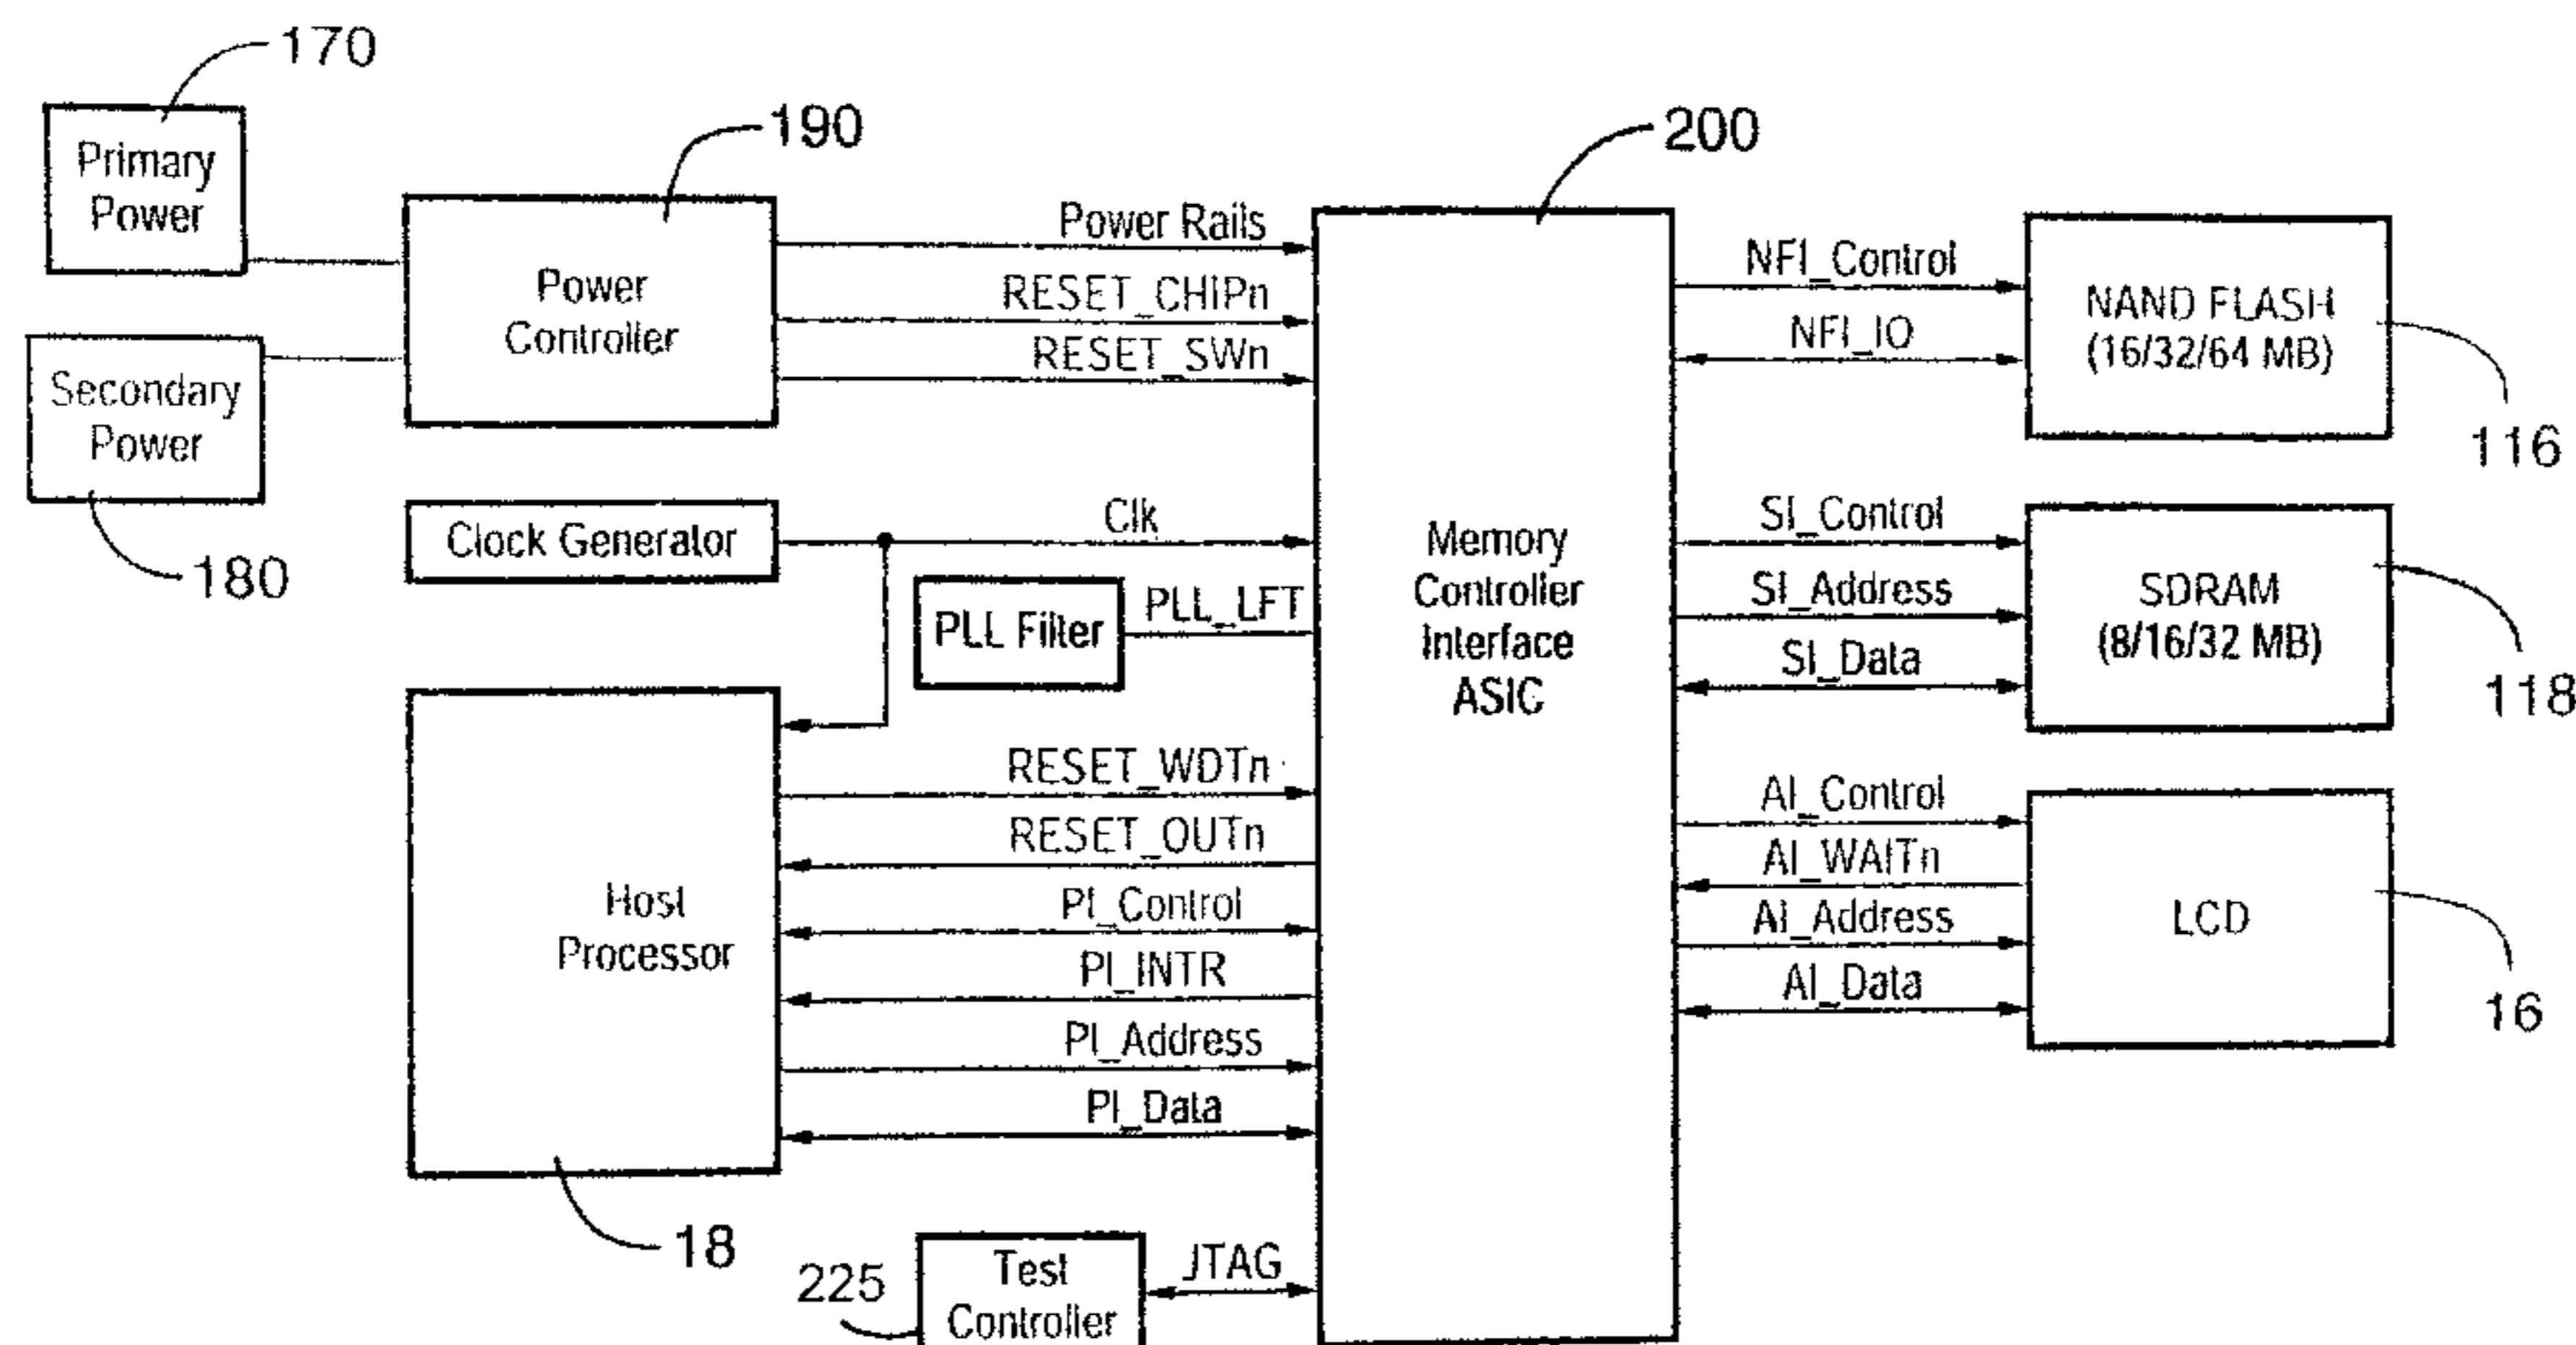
170

Primary Power

190

Power Controller

Secondary Power

180

Power Rails

RESET_CHIPn

RESET_SWn

200

Memory Controller Interface ASIC

NFI_Control

NFI_IO

NAND FLASH (16/32/64 MB)

116

Clock Generator

Clk

PLL Filter

PLL_LFT

SI_Control

SI_Address

SI_Data

SDRAM (8/16/32 MB)

118

Host Processor

RESET_WDTn

RESET_OUTn

PI_Control

PI_INTR

PI_Address

PI_Data

AI_Control

AI_WAITn

AI_Address

AI_Data

LCD

16

18

225

Test Controller

JTAG